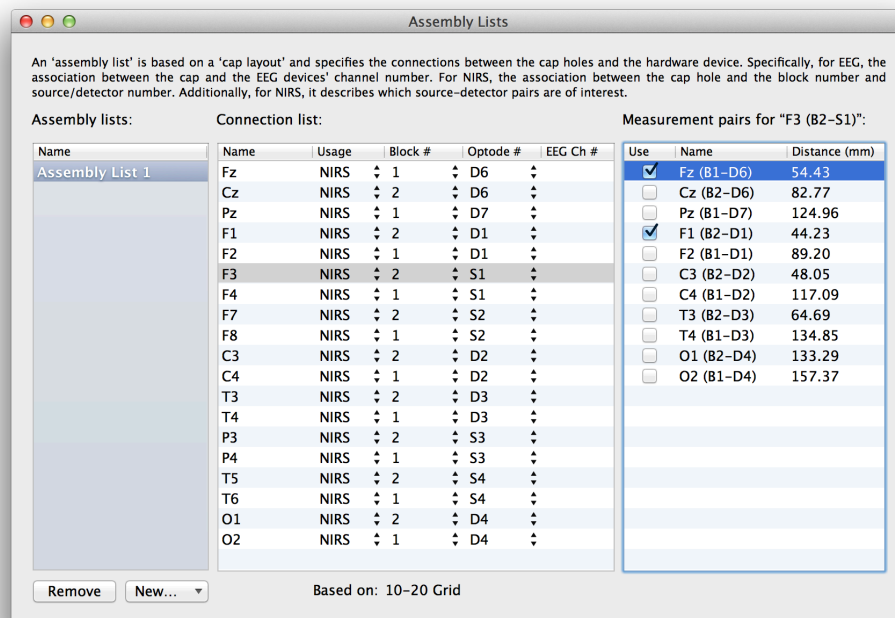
Assembly Lists

An 'assembly list' is based on a 'cap layout' and specifies the connections between the cap holes and the hardware device. Specifically, for EEG, the association between the cap and the EEG devices' channel number. For NIRS, the association between the cap hole and the block number and source/detector number. Additionally, for NIRS, it describes which source-detector pairs are of interest.

Assembly lists:

| Name |
|---|
| Assembly List 1 |

Connection list:

| Name | Usage | Block # | Optode # | EEG Ch # |
|---|---|---|---|---|
| Fz | NIRS | 1 | D6 | |
| Cz | NIRS | 2 | D6 | |
| Pz | NIRS | 1 | D7 | |
| F1 | NIRS | 2 | D1 | |
| F2 | NIRS | 1 | D1 | |
| F3 | NIRS | 2 | S1 | |
| F4 | NIRS | 1 | S1 | |
| F7 | NIRS | 2 | S2 | |
| F8 | NIRS | 1 | S2 | |
| C3 | NIRS | 2 | D2 | |
| C4 | NIRS | 1 | D2 | |
| T3 | NIRS | 2 | D3 | |
| T4 | NIRS | 1 | D3 | |
| P3 | NIRS | 2 | S3 | |
| P4 | NIRS | 1 | S3 | |
| T5 | NIRS | 2 | S4 | |
| T6 | NIRS | 1 | S4 | |
| O1 | NIRS | 2 | D4 | |
| O2 | NIRS | 1 | D4 | |

Measurement pairs for "F3 (B2-S1)":

| Use | Name | Distance (mm) |
|---|---|---|
| ☑ | Fz (B1-D6) | 54.43 |
| ☐ | Cz (B2-D6) | 82.77 |
| ☐ | Pz (B1-D7) | 124.96 |
| ☑ | F1 (B2-D1) | 44.23 |
| ☐ | F2 (B1-D1) | 89.20 |
| ☐ | C3 (B2-D2) | 48.05 |
| ☐ | C4 (B1-D2) | 117.09 |
| ☐ | T3 (B2-D3) | 64.69 |
| ☐ | T4 (B1-D3) | 134.85 |
| ☐ | O1 (B2-D4) | 133.29 |
| ☐ | O2 (B1-D4) | 157.37 |

Remove New...

Based on: 10-20 Grid